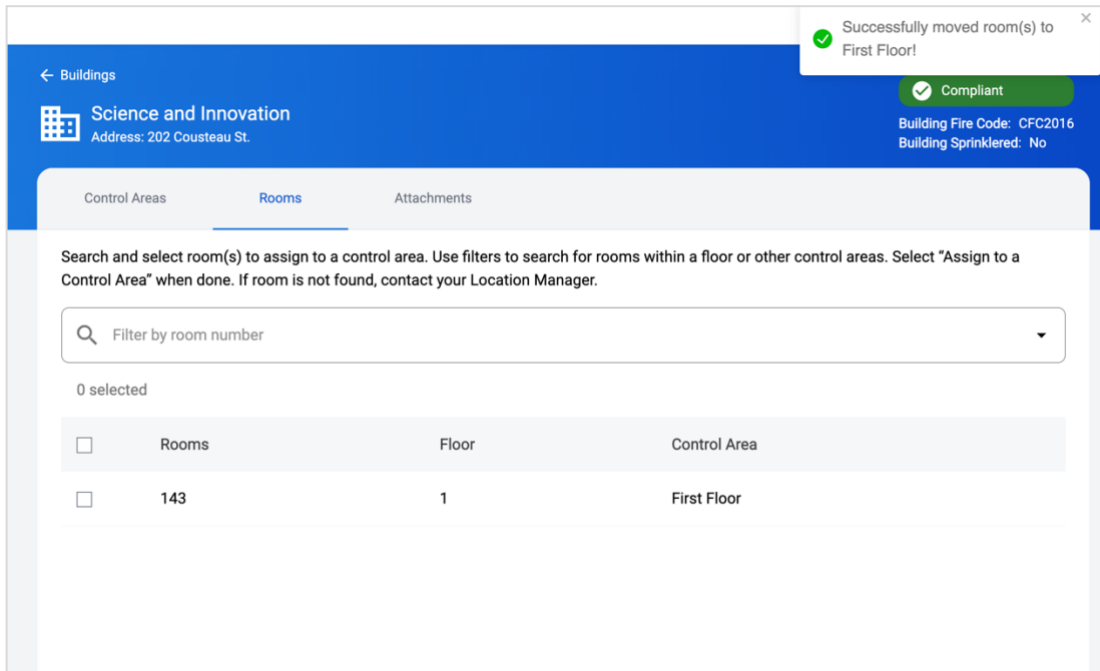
Successfully moved room(s) to First Floor!

← Buildings

Science and Innovation
Address: 202 Cousteau St.

Compliant

Building Fire Code: CFC2016
Building Sprinklered: No

Control Areas

Rooms

Attachments

Search and select room(s) to assign to a control area. Use filters to search for rooms within a floor or other control areas. Select "Assign to a Control Area" when done. If room is not found, contact your Location Manager.

Filter by room number

0 selected

| | Rooms | Floor | Control Area |
|---|---|---|---|
| | 143 | 1 | First Floor |